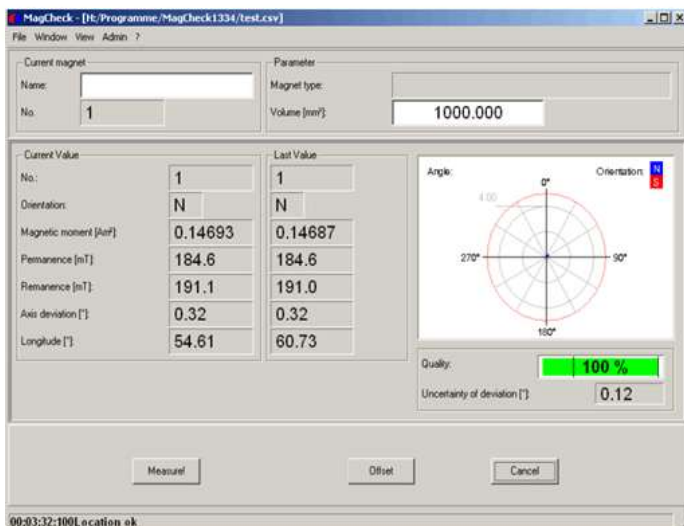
MagCheck - [H:/Programme/MagCheck1334/test.csv]

File Window View Admin ?

Current magnet

Name:

No. 1

Parameter

Magnet type:

Volume [mm³]: 1000.000

Current Value

No.: 1

Orientation: N

Magnetic moment [Am²]: 0.14693

Permanence [mT]: 184.6

Remanence [mT]: 191.1

Axis deviation [°]: 0.32

Longitude [°]: 54.61

Last Value

1

N

0.14687

184.6

191.0

0.32

60.73

Angle:

Orientation: N S

0°

4.00

270°

90°

180°

Quality: 100 %

Uncertainty of deviation [°]: 0.12

Measure!

Offset

Cancel

00:03:32:100Location ok